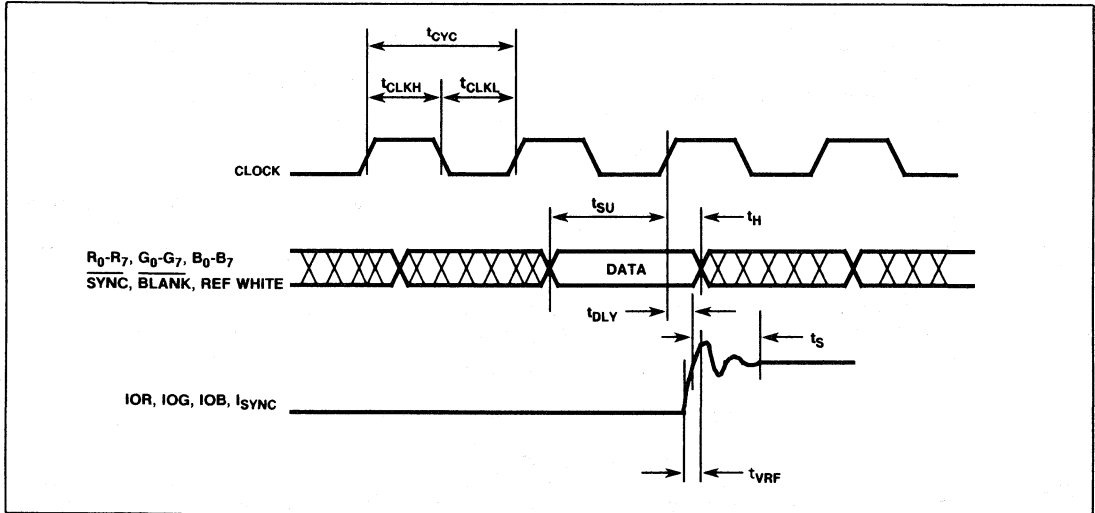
$t_{CYC}$

$t_{CLKH}$ $t_{CLKL}$

CLOCK

$t_{SU}$

$t_H$

$R_0$-$R_7$, $G_0$-$G_7$, $B_0$-$B_7$
$\overline{SYNC}$, $\overline{BLANK}$, REF WHITE

DATA

$t_{DLY}$

$t_S$

IOR, IOG, IOB, $I_{SYNC}$

$t_{VRF}$